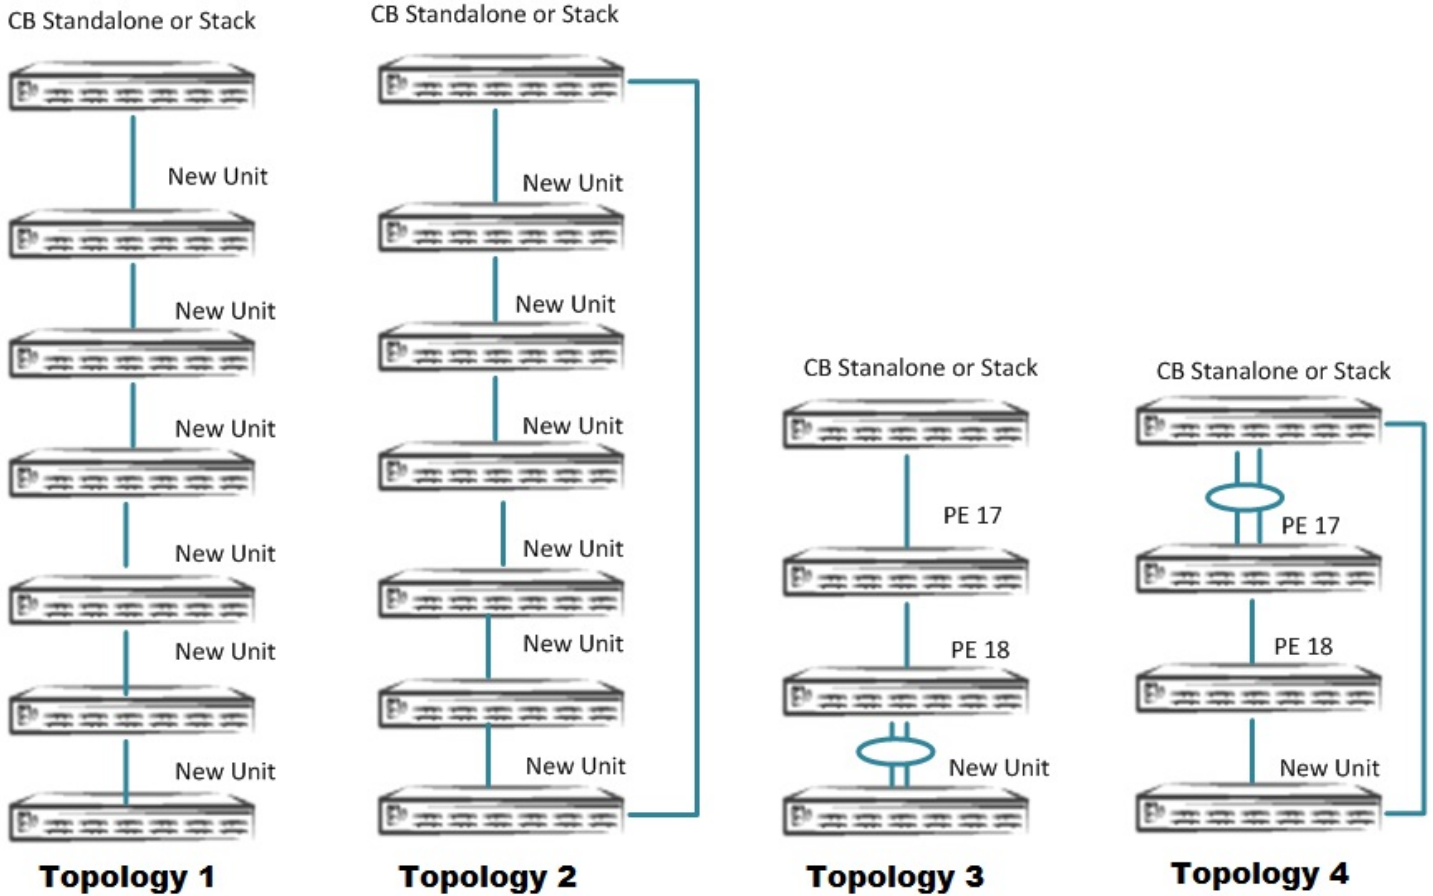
CB Standalone or Stack

New Unit

New Unit

New Unit

New Unit

New Unit

New Unit

Topology 1

CB Standalone or Stack

New Unit

New Unit

New Unit

New Unit

New Unit

New Unit

Topology 2

CB Stanalone or Stack

PE 17

PE 18

New Unit

Topology 3

CB Stanalone or Stack

PE 17

PE 18

New Unit

Topology 4